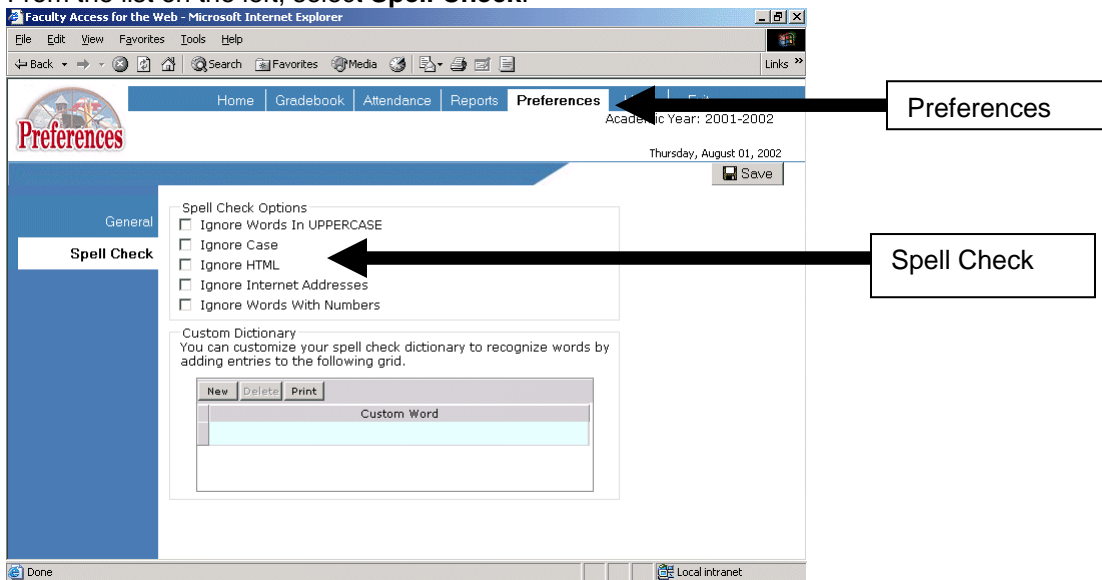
From the list on the left, select Spell Check.

Faculty Access for the Web - Microsoft Internet Explorer

File Edit View Favorites Tools Help

Back Search Favorites Media Links

Preferences

Home | Gradebook | Attendance | Reports | Preferences | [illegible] | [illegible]

Academic Year: 2001-2002

Thursday, August 01, 2002

Save

General

Spell Check

Spell Check Options
☐ Ignore Words In UPPERCASE
☐ Ignore Case
☐ Ignore HTML
☐ Ignore Internet Addresses
☐ Ignore Words With Numbers

Custom Dictionary
You can customize your spell check dictionary to recognize words by adding entries to the following grid.

New Delete Print

| Custom Word |
|---|
| |

Preferences

Spell Check

Done

Local intranet